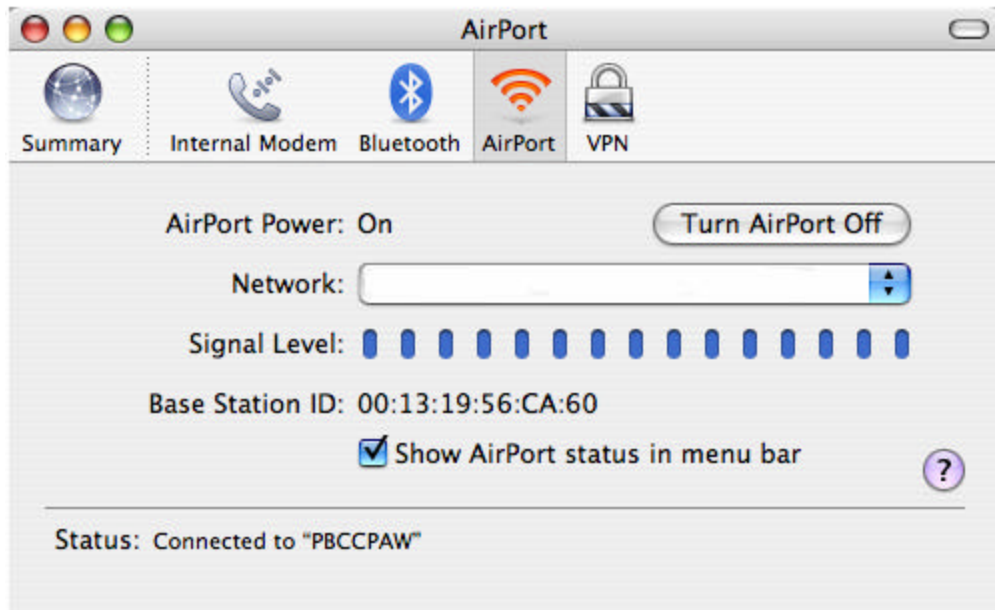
AirPort

Summary Internal Modem Bluetooth AirPort VPN

AirPort Power: On

Turn AirPort Off

Network:

Signal Level:

Base Station ID: 00:13:19:56:CA:60

Show AirPort status in menu bar

?

Status: Connected to "PBCCPAW"